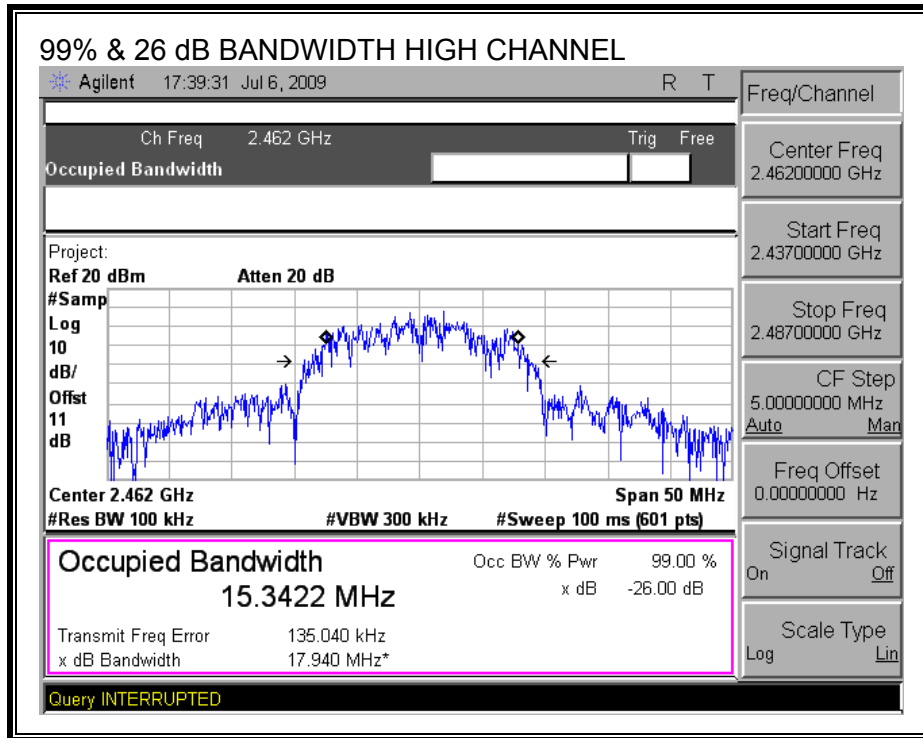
99% & 26 dB BANDWIDTH HIGH CHANNEL

Agilent 17:39:31 Jul 6, 2009 R T

Ch Freq 2.462 GHz Trig Free

Occupied Bandwidth

Project:
Ref 20 dBm Atten 20 dB
#Samp
Log
10
dB/
Offst
11
dB

Center 2.462 GHz Span 50 MHz
#Res BW 100 kHz #VBW 300 kHz #Sweep 100 ms (601 pts)

Occupied Bandwidth
15.3422 MHz

Occ BW % Pwr 99.00 %
x dB -26.00 dB

Transmit Freq Error 135.040 kHz
x dB Bandwidth 17.940 MHz*

Query INTERRUPTED

Freq/Channel

Center Freq
2.46200000 GHz

Start Freq
2.43700000 GHz

Stop Freq
2.48700000 GHz

CF Step
5.00000000 MHz
Auto Man

Freq Offset
0.00000000 Hz

Signal Track
On Off

Scale Type
Log Lin